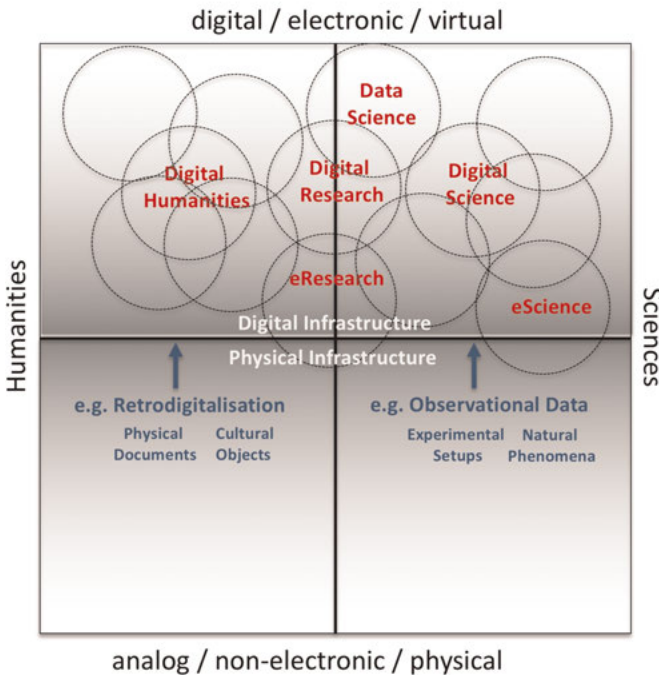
digital / electronic / virtual

Humanities

Sciences

Data Science

Digital Humanities

Digital Research

Digital Science

eResearch

eScience

Digital Infrastructure

Physical Infrastructure

e.g. Retrodigitalisation

Physical Documents

Cultural Objects

e.g. Observational Data

Experimental Setups

Natural Phenomena

analog / non-electronic / physical